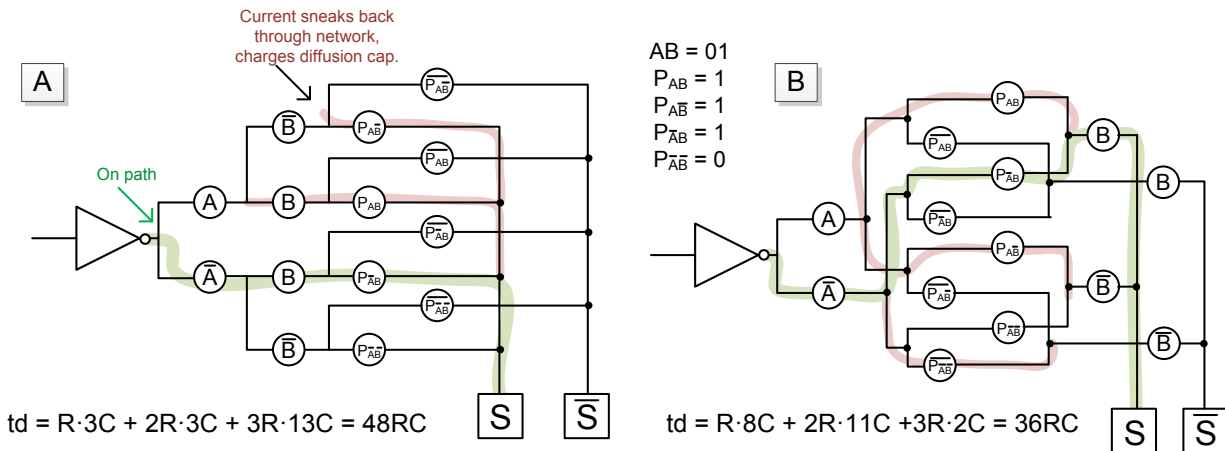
Current sneaks back through network, charges diffusion cap.

A

On path

$\overline{B}$

$P_{A\overline{B}}$

$\overline{P_{\overline{A}B}}$

$\overline{P_{AB}}$

A

B

$P_{AB}$

$\overline{P_{A\overline{B}}}$

$\overline{A}$

B

$P_{\overline{A}B}$

$\overline{P_{\overline{A}\overline{B}}}$

$\overline{B}$

$P_{\overline{A}\overline{B}}$

S

$\overline{S}$

td = R·3C + 2R·3C + 3R·13C = 48RC

AB = 01
$P_{AB}$ = 1
$P_{A\overline{B}}$ = 1
$P_{\overline{A}B}$ = 1
$P_{\overline{A}\overline{B}}$ = 0

B

$P_{AB}$

$\overline{P_{AB}}$

B

$P_{A\overline{B}}$

B

A

$\overline{P_{A\overline{B}}}$

$P_{\overline{A}B}$

$\overline{A}$

$\overline{P_{\overline{A}B}}$

$\overline{B}$

$P_{\overline{A}\overline{B}}$

$\overline{B}$

$\overline{P_{\overline{A}\overline{B}}}$

td = R·8C + 2R·11C +3R·2C = 36RC

S

$\overline{S}$